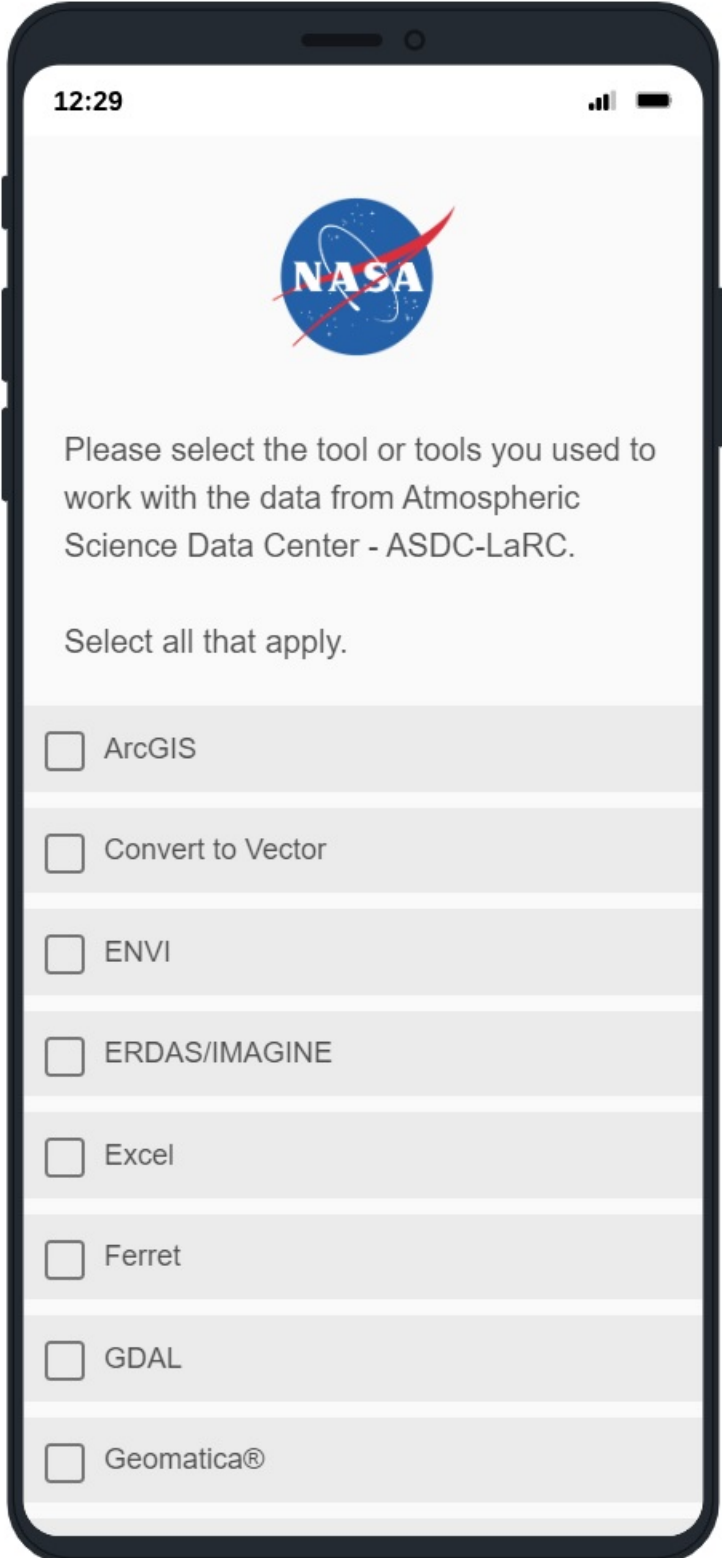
12:29

NASA

Please select the tool or tools you used to work with the data from Atmospheric Science Data Center - ASDC-LaRC.

Select all that apply.

ArcGIS

Convert to Vector

ENVI

ERDAS/IMAGINE

Excel

Ferret

GDAL

Geomatica®